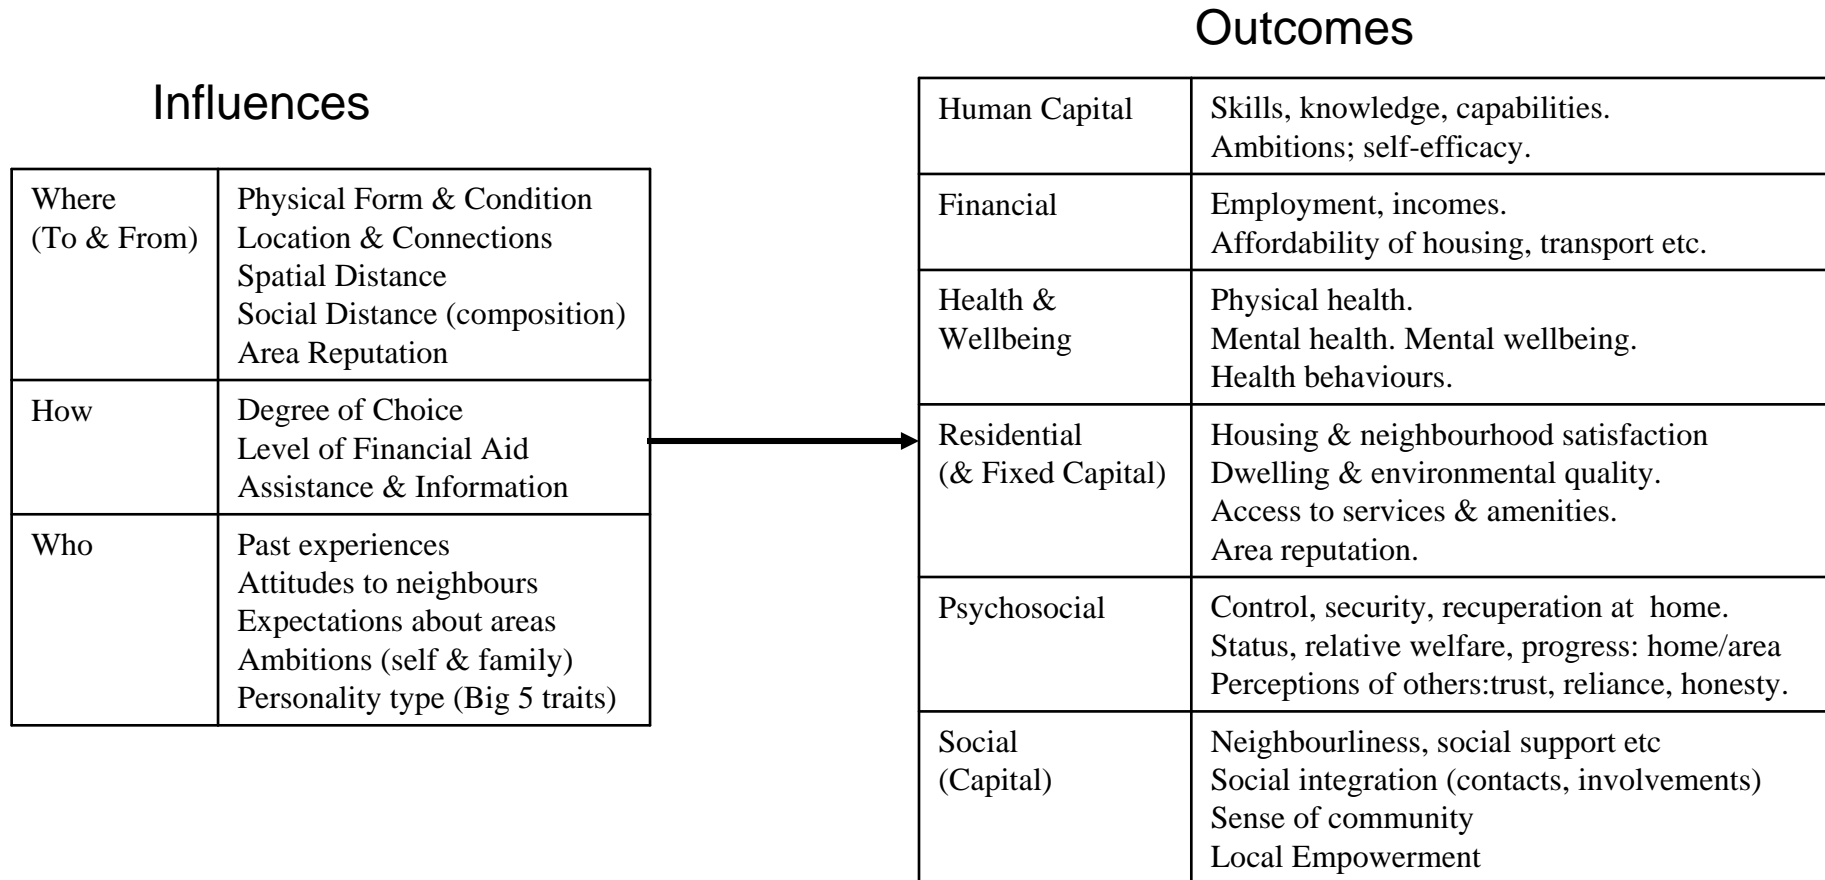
Influences

| Where (To & From) | Physical Form & Condition<br>Location & Connections<br>Spatial Distance<br>Social Distance (composition)<br>Area Reputation |
|---|---|
| How | Degree of Choice<br>Level of Financial Aid<br>Assistance & Information |
| Who | Past experiences<br>Attitudes to neighbours<br>Expectations about areas<br>Ambitions (self & family)<br>Personality type (Big 5 traits) |

Outcomes

| Human Capital | Skills, knowledge, capabilities.<br>Ambitions; self-efficacy. |
|---|---|
| Financial | Employment, incomes.<br>Affordability of housing, transport etc. |
| Health & Wellbeing | Physical health.<br>Mental health. Mental wellbeing.<br>Health behaviours. |
| Residential (& Fixed Capital) | Housing & neighbourhood satisfaction<br>Dwelling & environmental quality.<br>Access to services & amenities.<br>Area reputation. |
| Psychosocial | Control, security, recuperation at home.<br>Status, relative welfare, progress: home/area<br>Perceptions of others:trust, reliance, honesty. |
| Social (Capital) | Neighbourliness, social support etc<br>Social integration (contacts, involvements)<br>Sense of community<br>Local Empowerment |